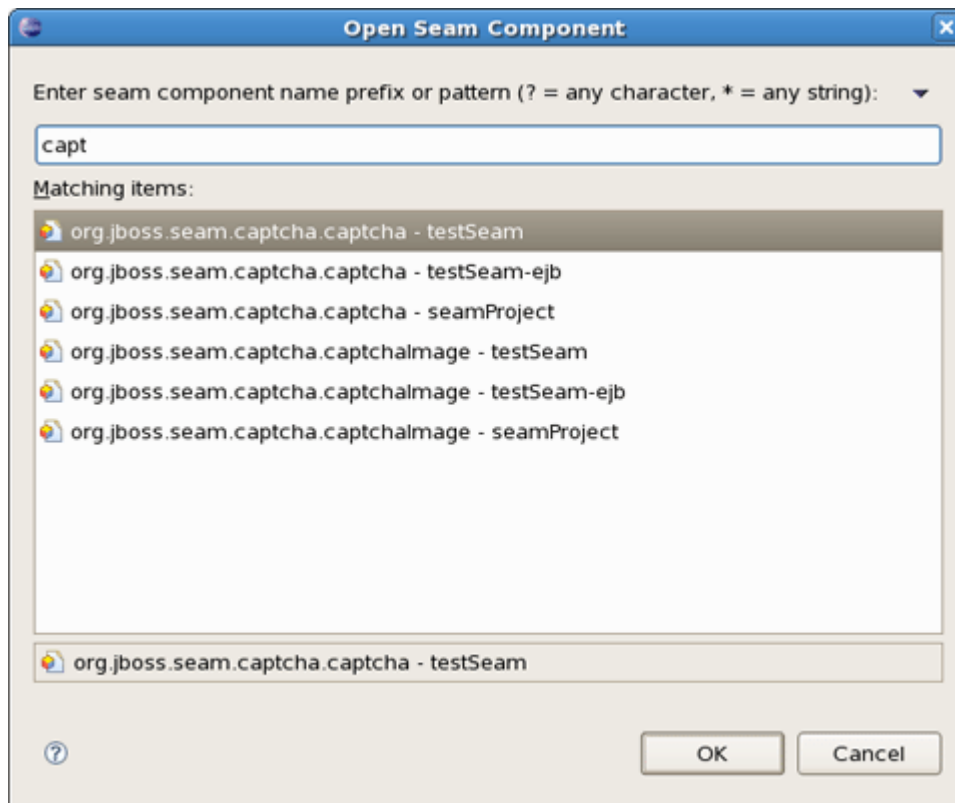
Open Seam Component

Enter seam component name prefix or pattern (? = any character, * = any string):

capt

Matching items:

org.jboss.seam.captcha.captcha - testSeam
org.jboss.seam.captcha.captcha - testSeam-ejb
org.jboss.seam.captcha.captcha - seamProject
org.jboss.seam.captcha.captchaImage - testSeam
org.jboss.seam.captcha.captchaImage - testSeam-ejb
org.jboss.seam.captcha.captchaImage - seamProject

org.jboss.seam.captcha.captcha - testSeam

OK
Cancel